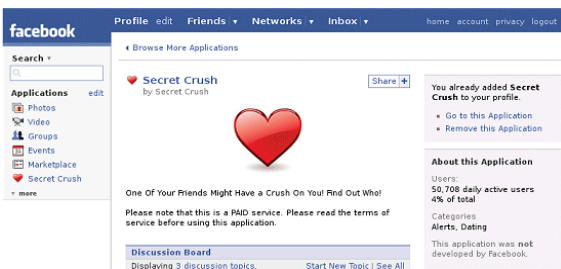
facebook

Profile edit Friends ▾ Networks ▾ Inbox ▾ home account privacy logout

Search ▾

Applications edit
Photos
Video
Groups
Events
Marketplace
Secret Crush
▾ more

◂ Browse More Applications

Secret Crush
by Secret Crush

Share +

One Of Your Friends Might Have a Crush On You! Find Out Who!

Please note that this is a PAID service. Please read the terms of service before using this application.

Discussion Board
Displaying 3 discussion topics. Start New Topic | See All

You already added Secret Crush to your profile.
Go to this Application
Remove this Application

About this Application
Users:
50,708 daily active users
4% of total
Categories
Alerts, Dating
This application was not developed by Facebook.